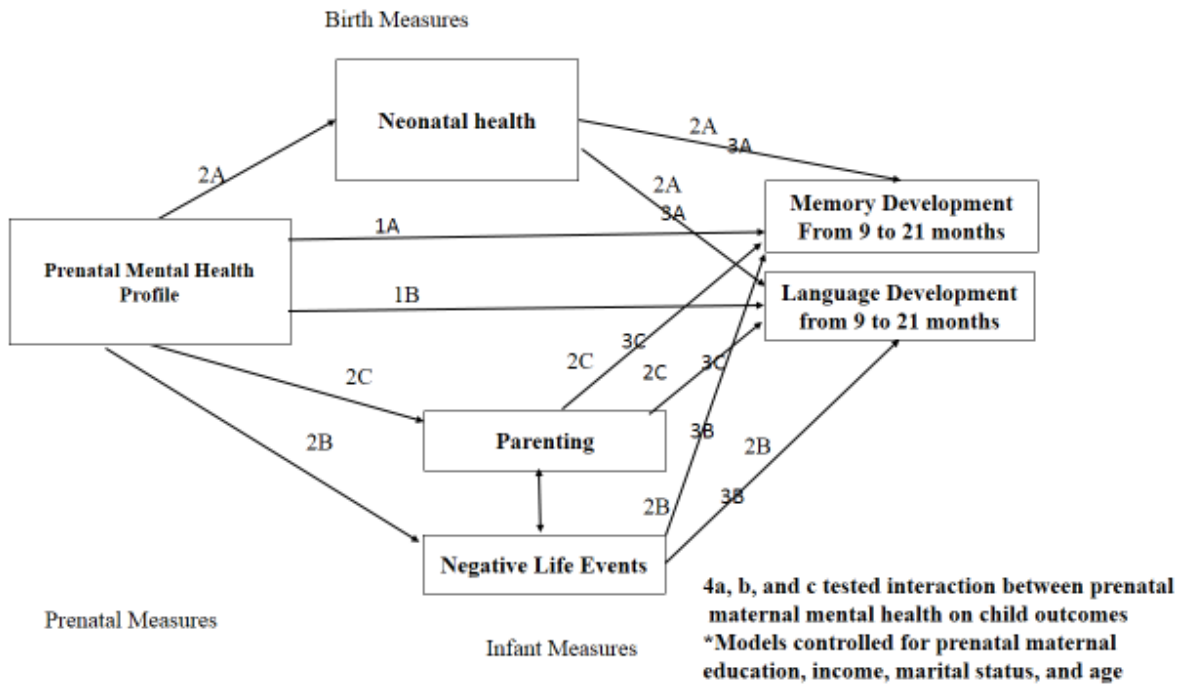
Birth Measures

Neonatal health

2A

2A
3A

2A
3A

Memory Development From 9 to 21 months

1A

Prenatal Mental Health Profile

1B

Language Development from 9 to 21 months

3C
2C

2C
3C

2C

2B

Parenting

3B

2B
3B

2B

Negative Life Events

4a, b, and c tested interaction between prenatal maternal mental health on child outcomes
*Models controlled for prenatal maternal education, income, marital status, and age

Prenatal Measures

Infant Measures